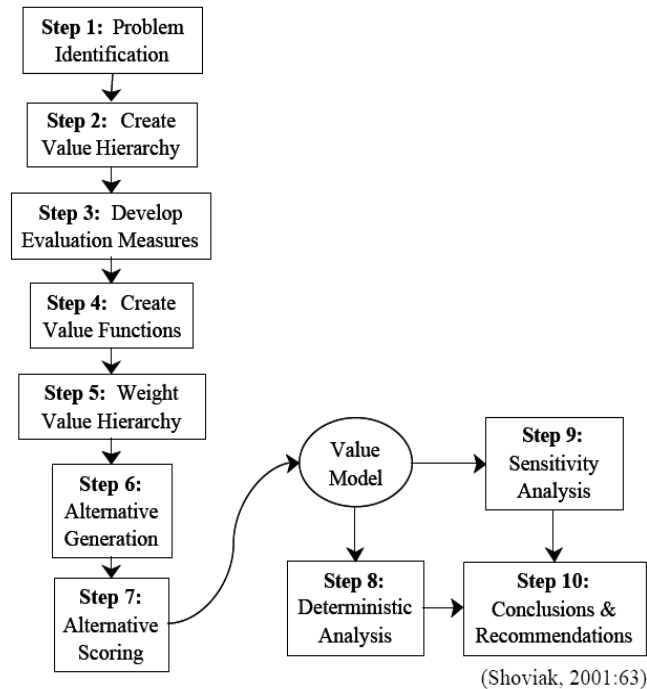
**Step 1:** Problem Identification

**Step 2:** Create Value Hierarchy

**Step 3:** Develop Evaluation Measures

**Step 4:** Create Value Functions

**Step 5:** Weight Value Hierarchy

**Step 6:** Alternative Generation

**Step 7:** Alternative Scoring

Value Model

**Step 9:** Sensitivity Analysis

**Step 8:** Deterministic Analysis

**Step 10:** Conclusions & Recommendations

(Shoviak, 2001:63)